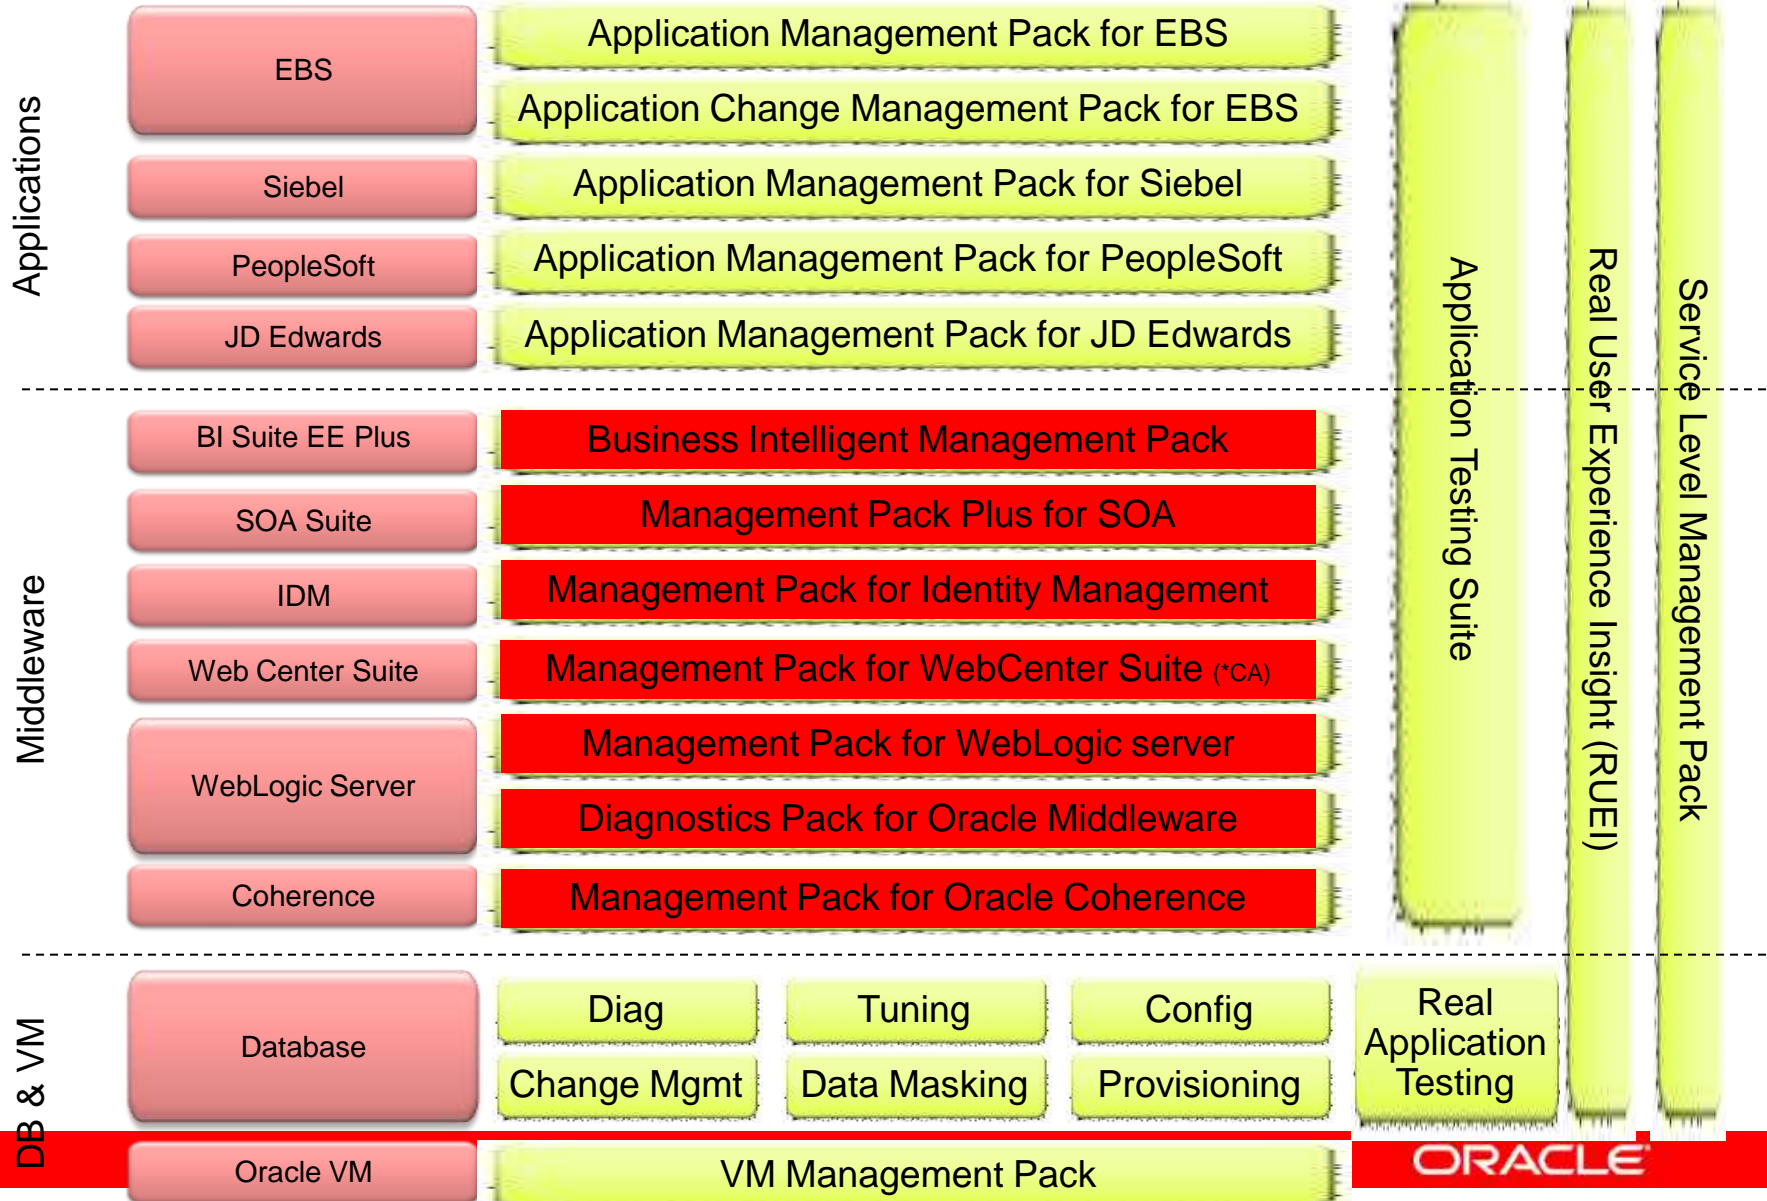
Applications

EBS
Application Management Pack for EBS
Application Change Management Pack for EBS

Siebel
Application Management Pack for Siebel

PeopleSoft
Application Management Pack for PeopleSoft

JD Edwards
Application Management Pack for JD Edwards

Middleware

BI Suite EE Plus
Business Intelligent Management Pack

SOA Suite
Management Pack Plus for SOA

IDM
Management Pack for Identity Management

Web Center Suite
Management Pack for WebCenter Suite (*CA)

WebLogic Server
Management Pack for WebLogic server
Diagnostics Pack for Oracle Middleware

Coherence
Management Pack for Oracle Coherence

Application Testing Suite

Real User Experience Insight (RUEI)

Service Level Management Pack

DB & VM

Database
Diag
Tuning
Config
Change Mgmt
Data Masking
Provisioning

Real Application Testing

Oracle VM
VM Management Pack

ORACLE